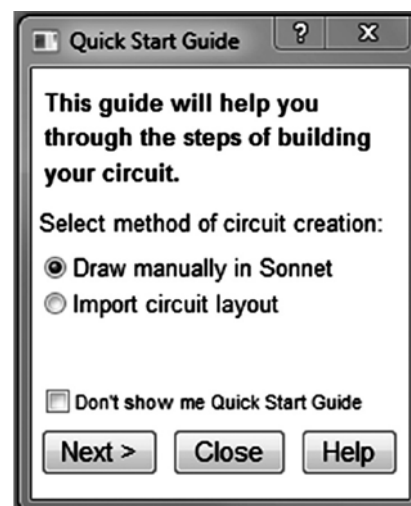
Quick Start Guide ? X

This guide will help you through the steps of building your circuit.

Select method of circuit creation:

Draw manually in Sonnet
Import circuit layout

Don't show me Quick Start Guide

Next > Close Help